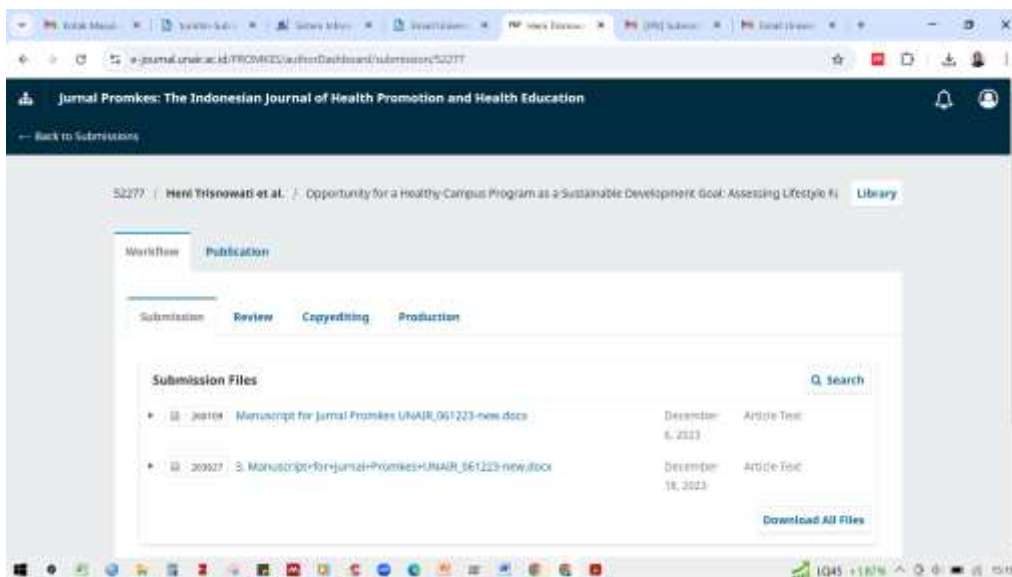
e-journal.unair.ac.id/PROMKES/authorDashboard/submission/52277

Jurnal Promkes: The Indonesian Journal of Health Promotion and Health Education

← Back to Submissions

52277 / Heni Trisnowati et al. / Opportunity for a Healthy Campus Program as a Sustainable Development Goal: Assessing Lifestyle Fa

Library

Workflow

Publication

Submission

Review

Copyediting

Production

Submission Files

Search

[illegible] Manuscript for Jurnal Promkes UNAIR_061223-new.docx December 6, 2023 Article Text

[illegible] 3. Manuscript+for+Jurnal+Promkes+UNAIR_061223-new.docx December 18, 2023 Article Text

Download All Files

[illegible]